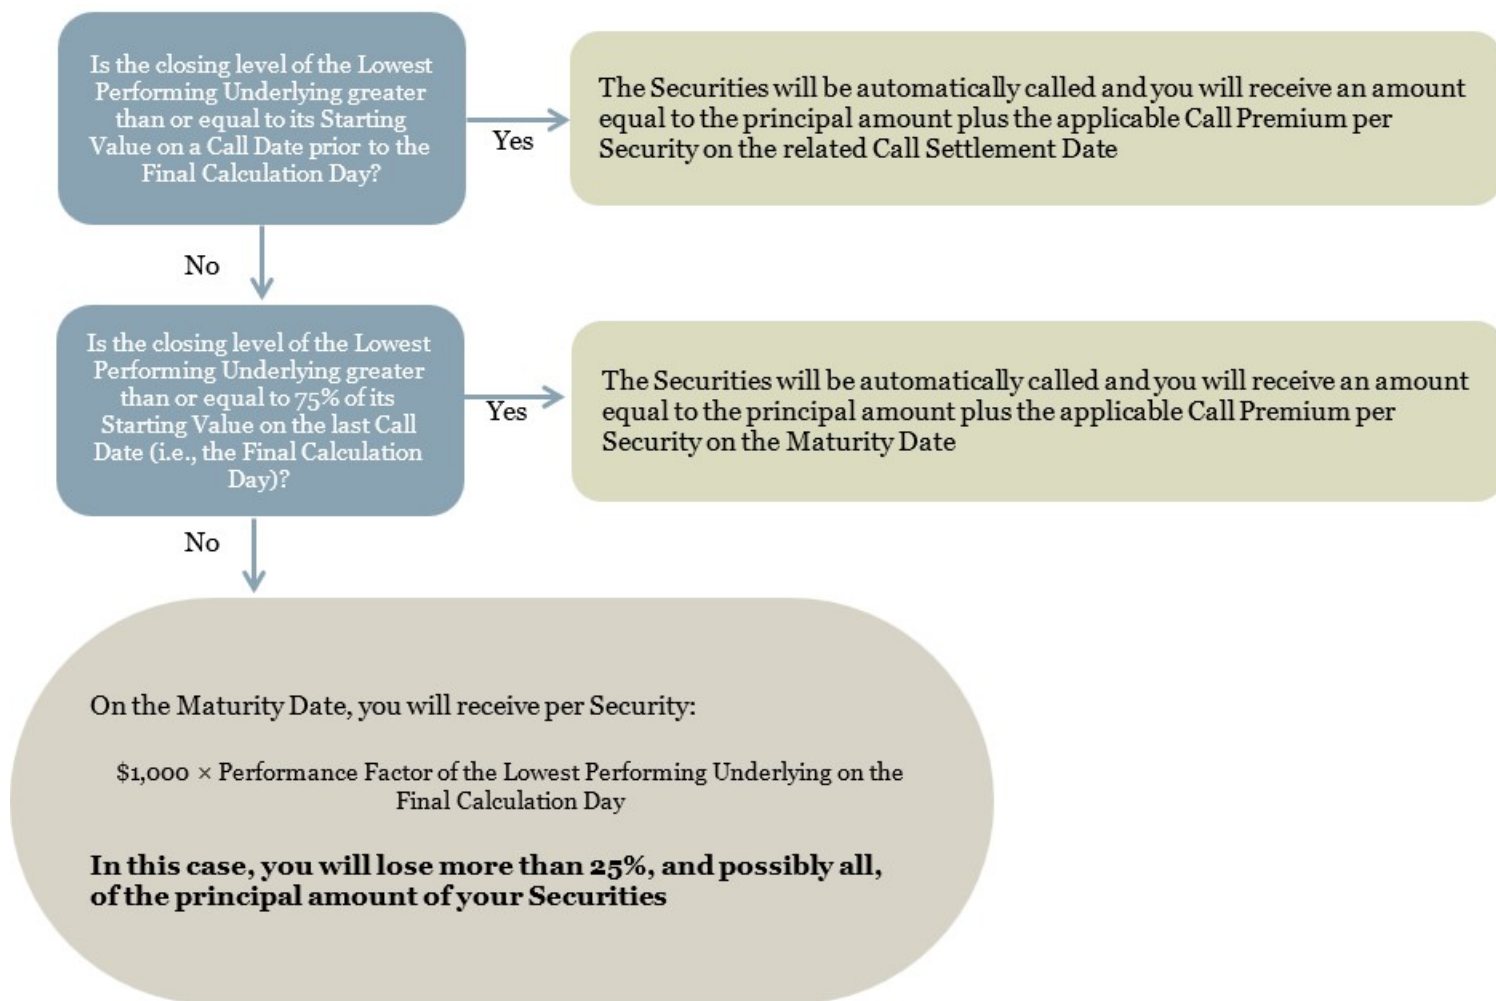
Is the closing level of the Lowest Performing Underlying greater than or equal to its Starting Value on a Call Date prior to the Final Calculation Day?

Yes

The Securities will be automatically called and you will receive an amount equal to the principal amount plus the applicable Call Premium per Security on the related Call Settlement Date

No

Is the closing level of the Lowest Performing Underlying greater than or equal to 75% of its Starting Value on the last Call Date (i.e., the Final Calculation Day)?

Yes

The Securities will be automatically called and you will receive an amount equal to the principal amount plus the applicable Call Premium per Security on the Maturity Date

No

On the Maturity Date, you will receive per Security:

$1,000 × Performance Factor of the Lowest Performing Underlying on the Final Calculation Day

**In this case, you will lose more than 25%, and possibly all, of the principal amount of your Securities**